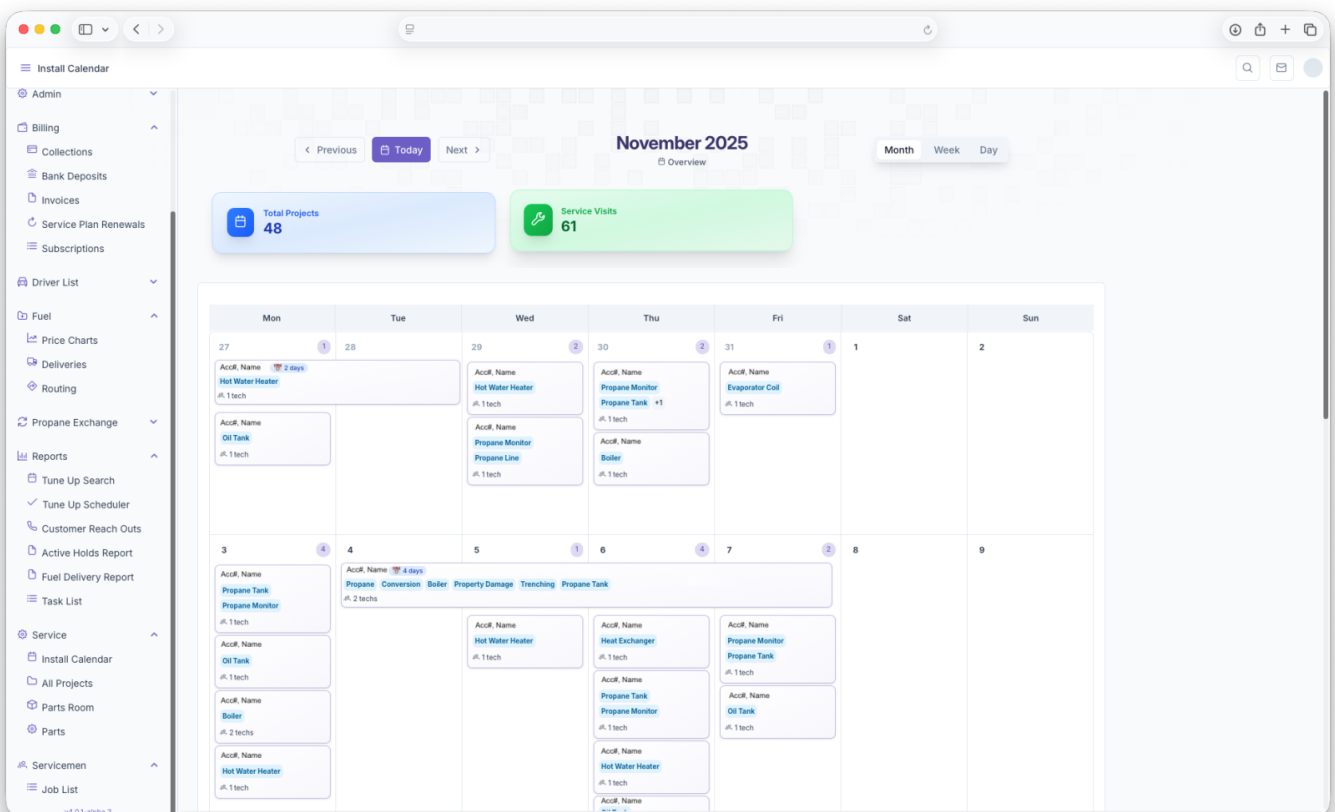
Install Calendar

Admin

Billing
Collections
Bank Deposits
Invoices
Service Plan Renewals
Subscriptions

Driver List

Fuel
Price Charts
Deliveries
Routing

Propane Exchange

Reports
Tune Up Search
Tune Up Scheduler
Customer Reach Outs
Active Holds Report
Fuel Delivery Report
Task List

Service
Install Calendar
All Projects
Parts Room
Parts

Servicemen
Job List

< Previous | Today | Next >

November 2025
Overview

Month | Week | Day

Total Projects
48

Service Visits
61

| Mon | Tue | Wed | Thu | Fri | Sat | Sun |
|---|---|---|---|---|---|---|
| 27 (1) Acc#, Name 2 days Hot Water Heater 1 tech; Acc#, Name Oil Tank 1 tech | 28 | 29 (2) Acc#, Name Hot Water Heater 1 tech; Acc#, Name Propane Monitor Propane Line 1 tech | 30 (2) Acc#, Name Propane Monitor Propane Tank +1 1 tech; Acc#, Name Boiler 1 tech | 31 (1) Acc#, Name Evaporator Coil 1 tech | 1 | 2 |
| 3 (4) Acc#, Name Propane Tank Propane Monitor 1 tech; Acc#, Name Oil Tank 1 tech; Acc#, Name Boiler 2 techs; Acc#, Name Hot Water Heater 1 tech | 4 Acc#, Name 4 days Propane Conversion Boiler Property Damage Trenching Propane Tank 2 techs | 5 (1) Acc#, Name Hot Water Heater 1 tech | 6 (4) Acc#, Name Heat Exchanger 1 tech; Acc#, Name Propane Tank Propane Monitor 1 tech; Acc#, Name Hot Water Heater 1 tech; Acc#, Name | 7 (2) Acc#, Name Propane Monitor Propane Tank 1 tech; Acc#, Name Oil Tank 1 tech | 8 | 9 |